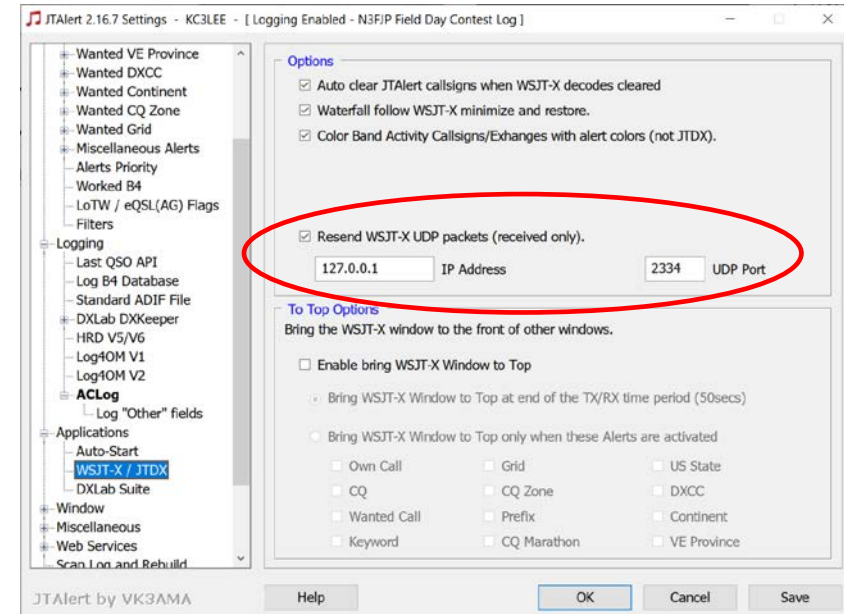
JTAlert 2.16.7 Settings - KC3LEE - [ Logging Enabled - N3FJP Field Day Contest Log ]

Wanted VE Province
Wanted DXCC
Wanted Continent
Wanted CQ Zone
Wanted Grid
Miscellaneous Alerts
Alerts Priority
Worked B4
LoTW / eQSL(AG) Flags
Filters
Logging
Last QSO API
Log B4 Database
Standard ADIF File
DXLab DXKeeper
HRD V5/V6
Log4OM V1
Log4OM V2
ACLog
Log "Other" fields
Applications
Auto-Start
WSJT-X / JTDX
DXLab Suite
Window
Miscellaneous
Web Services
Scan Log and Rebuild

Options
Auto clear JTAlert callsigns when WSJT-X decodes cleared
Waterfall follow WSJT-X minimize and restore.
Color Band Activity Callsigns/Exhanges with alert colors (not JTDX).

Resend WSJT-X UDP packets (received only).
127.0.0.1 IP Address 2334 UDP Port

To Top Options
Bring the WSJT-X window to the front of other windows.
Enable bring WSJT-X Window to Top
Bring WSJT-X Window to Top at end of the TX/RX time period (50secs)
Bring WSJT-X Window to Top only when these Alerts are activated

| Own Call | Grid | US State |
|---|---|---|
| CQ | CQ Zone | DXCC |
| Wanted Call | Prefix | Continent |
| Keyword | CQ Marathon | VE Province |

JTAlert by VK3AMA
Help
OK
Cancel
Save